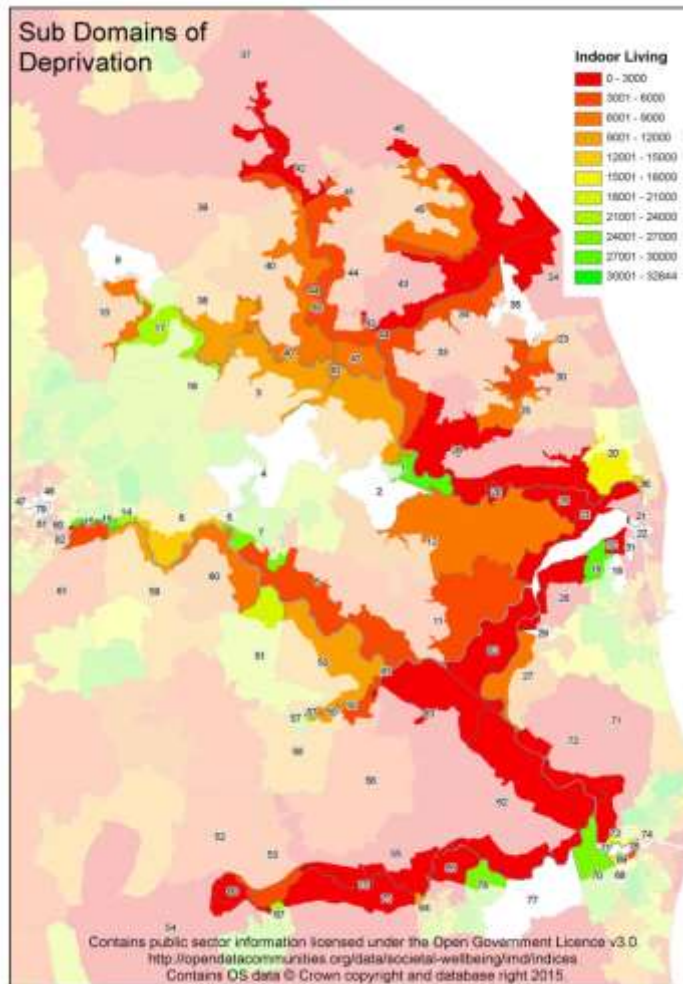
Sub Domains of Deprivation

Indoor Living
0 - 3000
3001 - 6000
6001 - 9000
9001 - 12000
12001 - 15000
15001 - 18000
18001 - 21000
21001 - 24000
24001 - 27000
27001 - 30000
30001 - 32844

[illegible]

Contains public sector information licensed under the Open Government Licence v3.0
http://opendatacommunities.org/data/societal-wellbeing/imd/indices
Contains OS data © Crown copyright and database right 2015